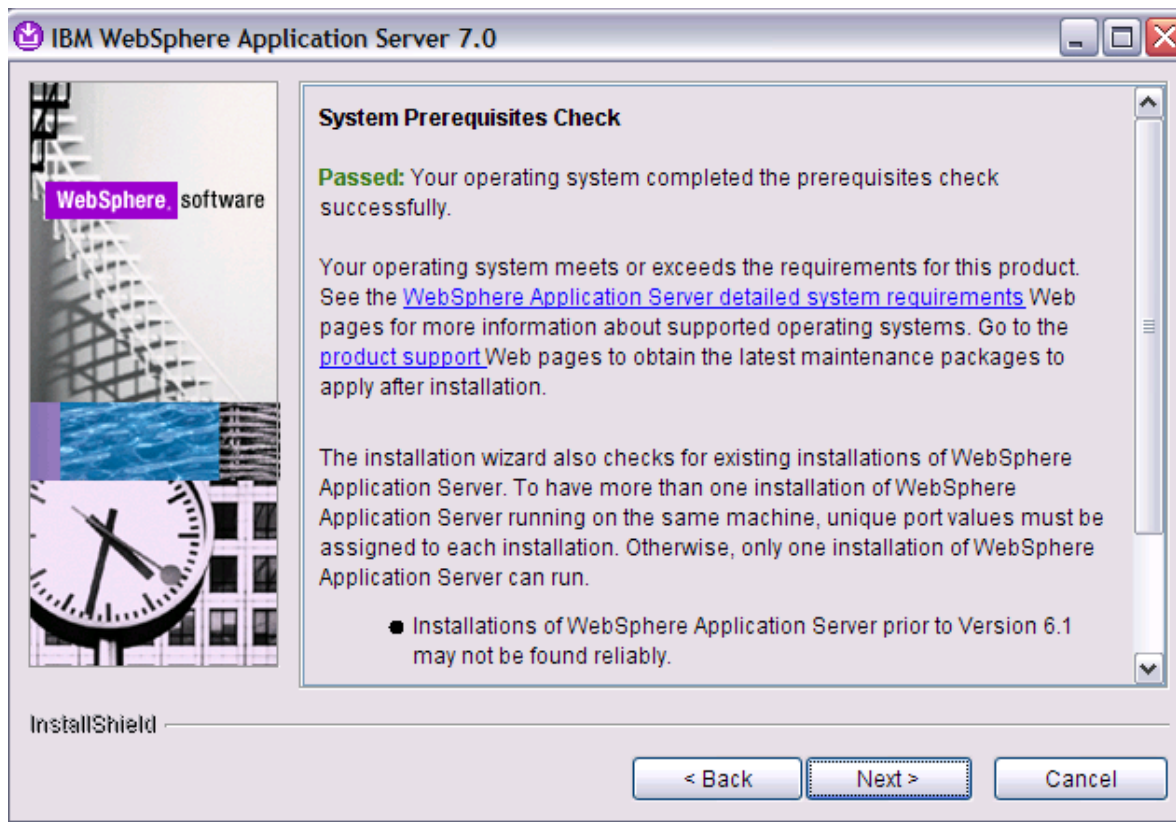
IBM WebSphere Application Server 7.0

WebSphere. software

System Prerequisites Check

Passed: Your operating system completed the prerequisites check successfully.

Your operating system meets or exceeds the requirements for this product. See the WebSphere Application Server detailed system requirements Web pages for more information about supported operating systems. Go to the product support Web pages to obtain the latest maintenance packages to apply after installation.

The installation wizard also checks for existing installations of WebSphere Application Server. To have more than one installation of WebSphere Application Server running on the same machine, unique port values must be assigned to each installation. Otherwise, only one installation of WebSphere Application Server can run.

- Installations of WebSphere Application Server prior to Version 6.1 may not be found reliably.

InstallShield

< Back
Next >
Cancel